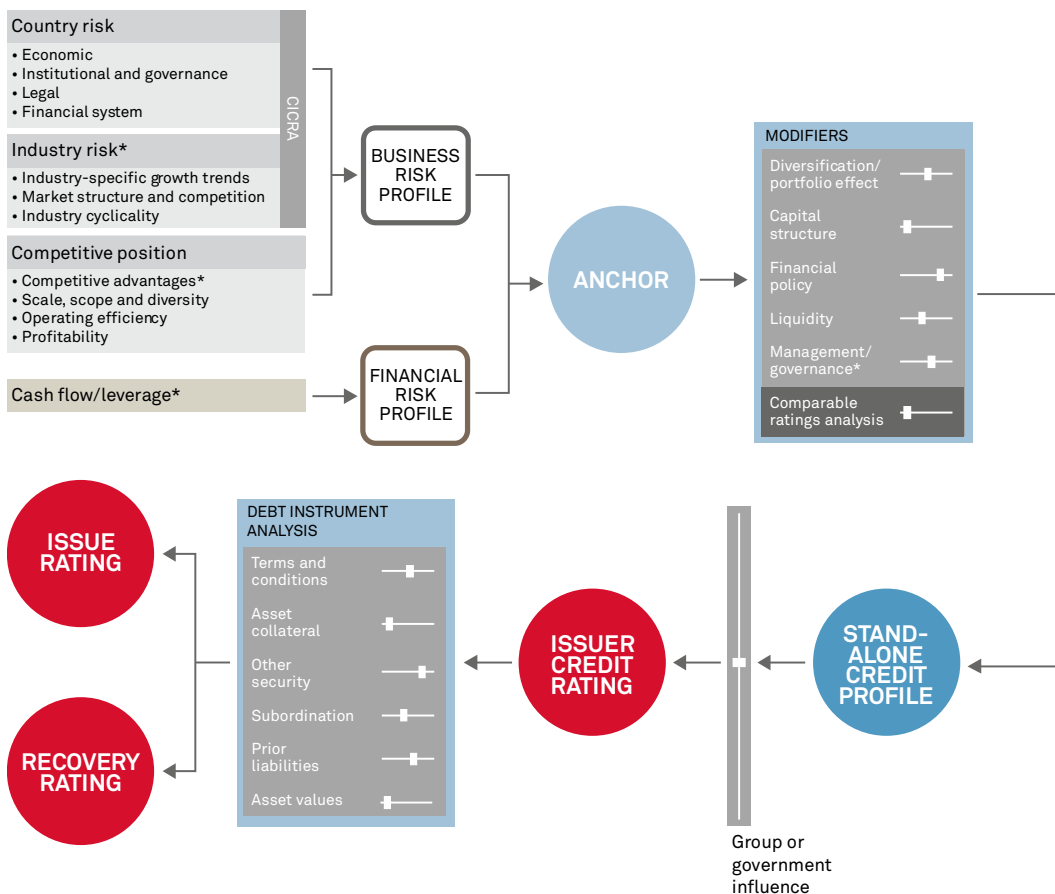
Country risk
• Economic
• Institutional and governance
• Legal
• Financial system

CICRA

Industry risk*
• Industry-specific growth trends
• Market structure and competition
• Industry cyclicality

Competitive position
• Competitive advantages*
• Scale, scope and diversity
• Operating efficiency
• Profitability

Cash flow/leverage*

BUSINESS RISK PROFILE

FINANCIAL RISK PROFILE

ANCHOR

MODIFIERS
Diversification/ portfolio effect
Capital structure
Financial policy
Liquidity
Management/ governance*
Comparable ratings analysis

ISSUE RATING

RECOVERY RATING

DEBT INSTRUMENT ANALYSIS
Terms and conditions
Asset collateral
Other security
Subordination
Prior liabilities
Asset values

ISSUER CREDIT RATING

STAND-ALONE CREDIT PROFILE

Group or government influence